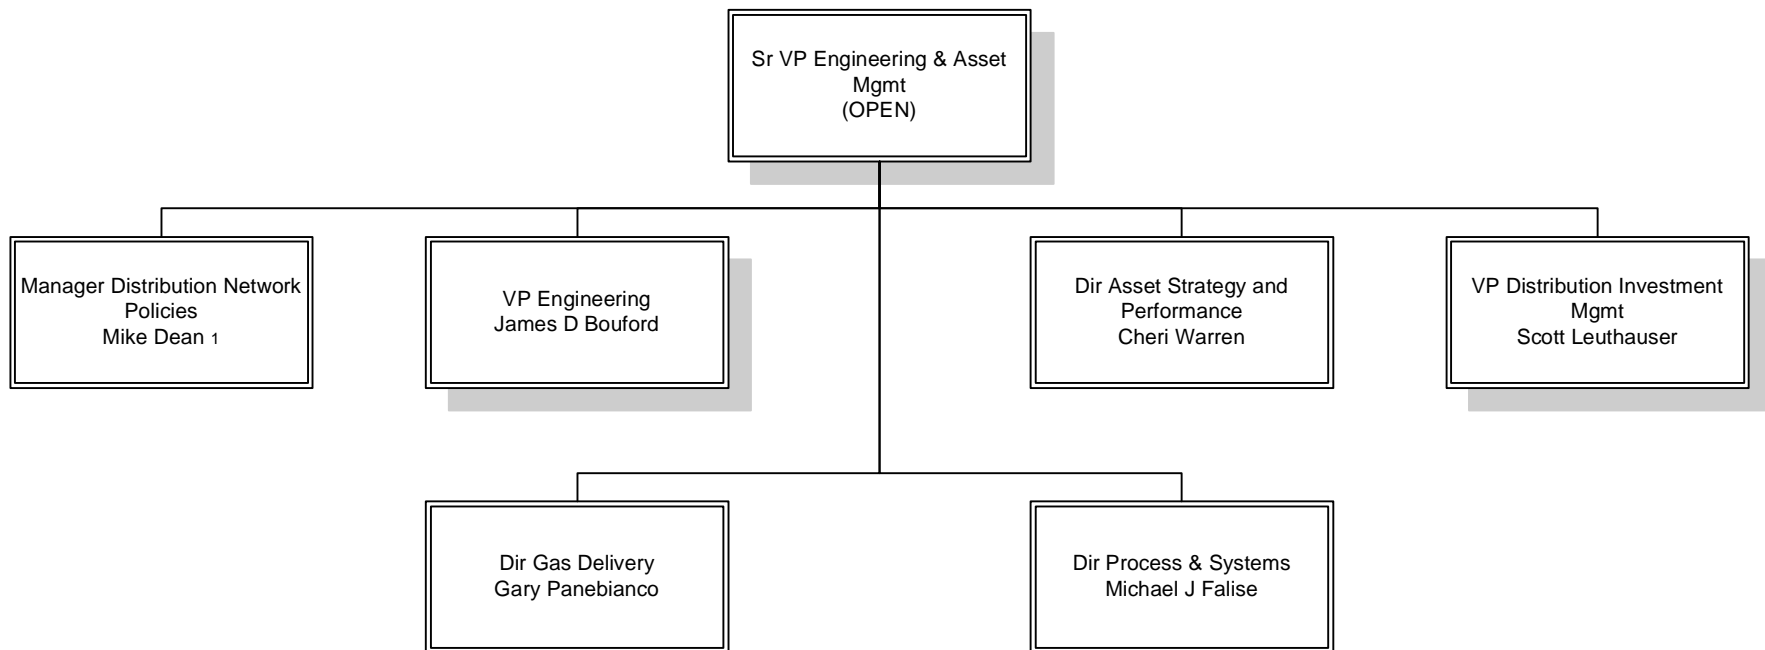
Sr VP Engineering & Asset Mgmt
(OPEN)

Manager Distribution Network Policies
Mike Dean 1

VP Engineering
James D Bouford

Dir Asset Strategy and Performance
Cheri Warren

VP Distribution Investment Mgmt
Scott Leuthauser

Dir Gas Delivery
Gary Panebianco

Dir Process & Systems
Michael J Falise